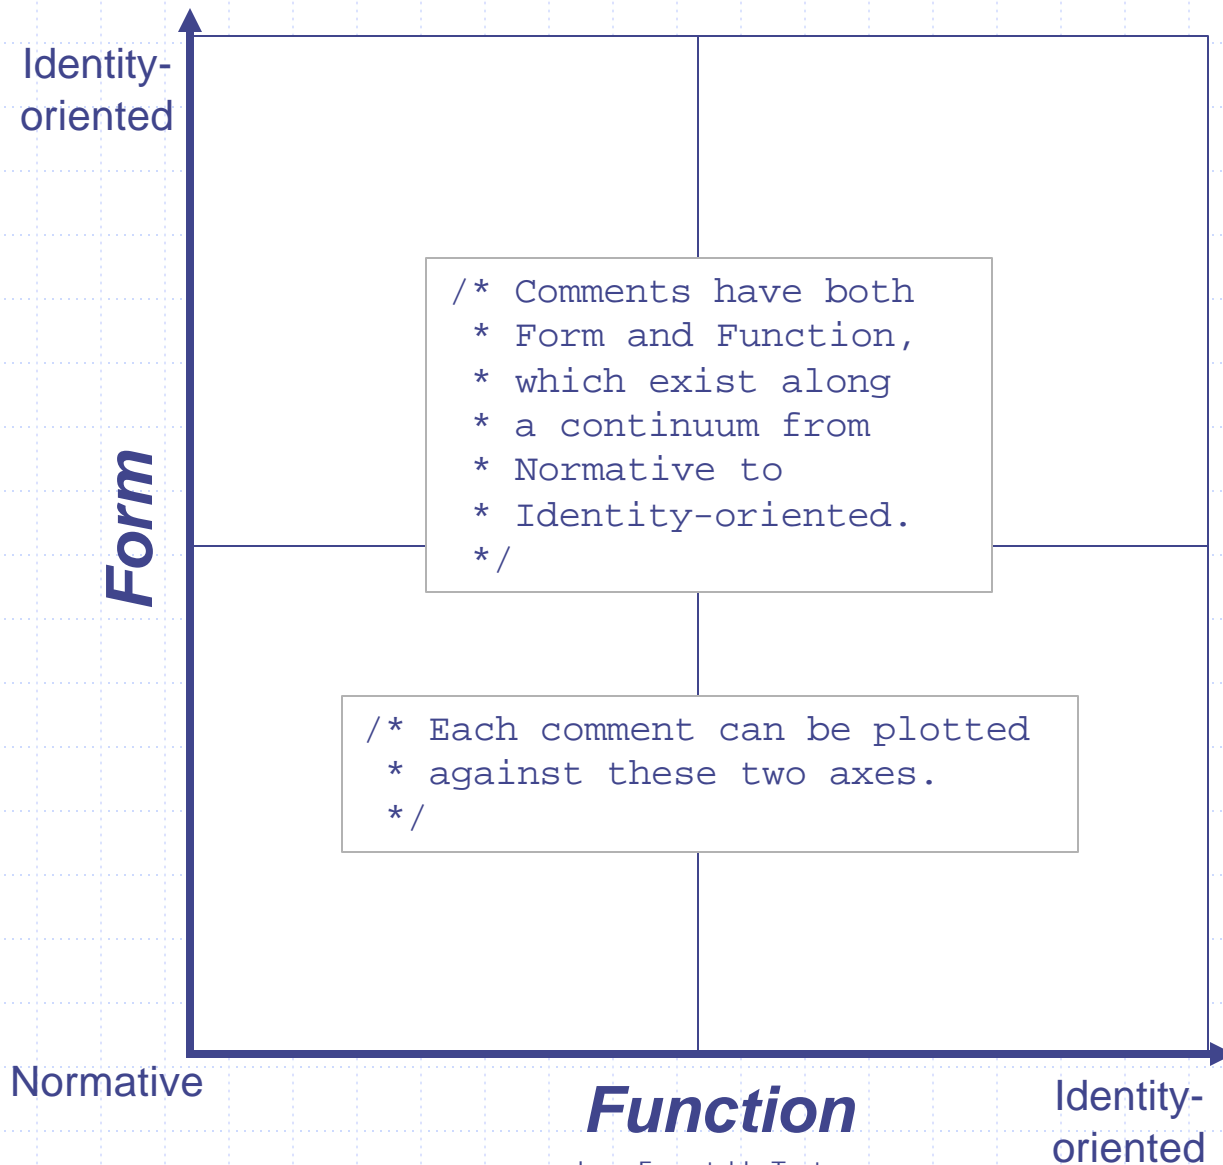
Identity-oriented

Form

/* Comments have both
* Form and Function,
* which exist along
* a continuum from
* Normative to
* Identity-oriented.
*/

/* Each comment can be plotted
* against these two axes.
*/

Normative

Function

Identity-oriented

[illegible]